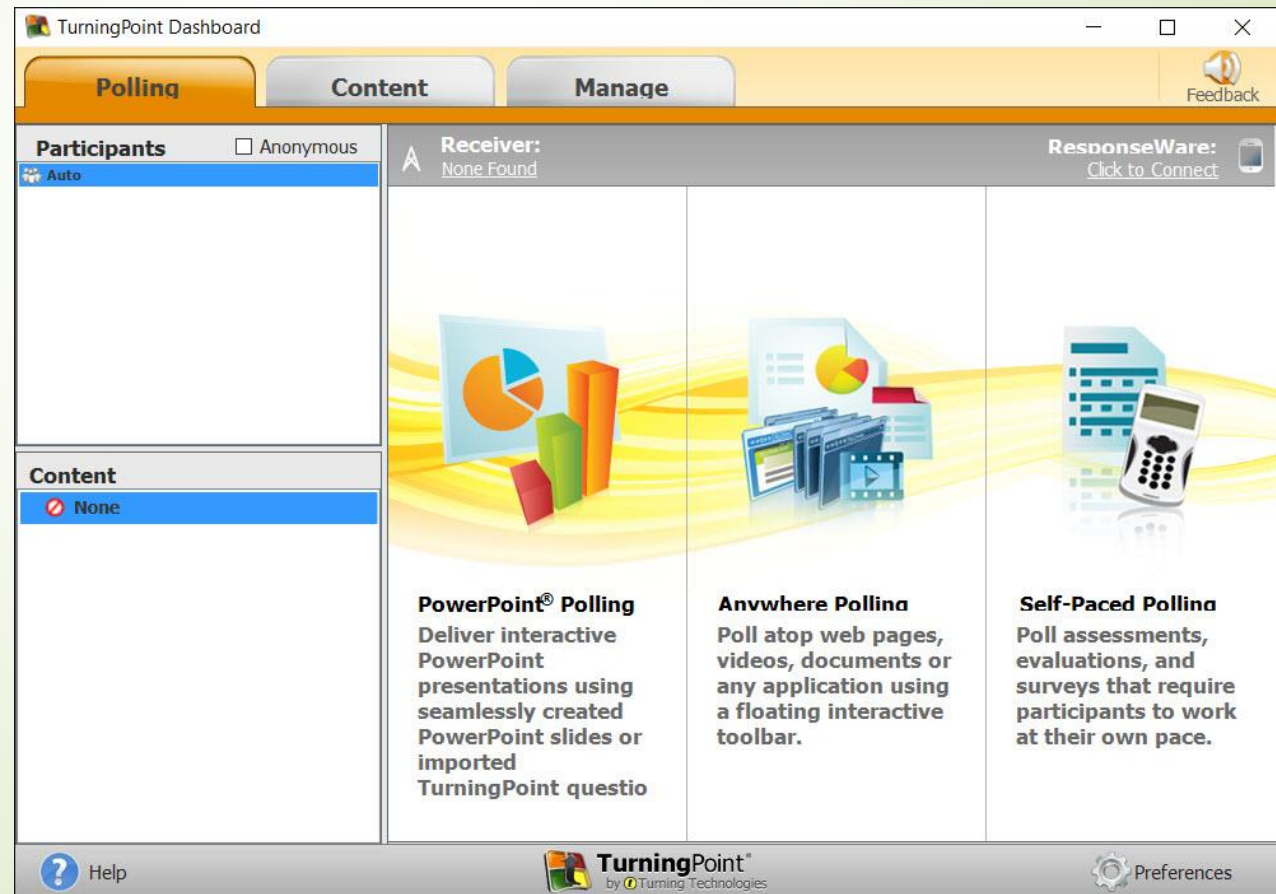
TurningPoint Dashboard

Polling
Content
Manage

Feedback

Participants
Anonymous
Auto

Receiver:
None Found

ResponseWare:
Click to Connect

Content
None

PowerPoint® Polling
Deliver interactive PowerPoint presentations using seamlessly created PowerPoint slides or imported TurningPoint questio

Anywhere Polling
Poll atop web pages, videos, documents or any application using a floating interactive toolbar.

Self-Paced Polling
Poll assessments, evaluations, and surveys that require participants to work at their own pace.

Help

TurningPoint
by Turning Technologies

Preferences